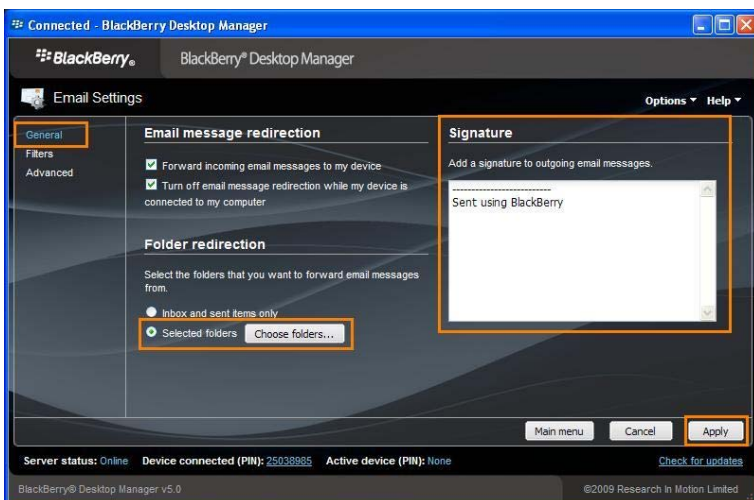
Connected - BlackBerry Desktop Manager

BlackBerry. BlackBerry® Desktop Manager

Email Settings

Options ▾ Help ▾

General
Filters
Advanced

Email message redirection

Forward incoming email messages to my device

Turn off email message redirection while my device is connected to my computer

Folder redirection

Select the folders that you want to forward email messages from.

Inbox and sent items only

Selected folders Choose folders...

Signature

Add a signature to outgoing email messages.

---------------------------
Sent using BlackBerry

Main menu Cancel Apply

Server status: Online Device connected (PIN): 25038985 Active device (PIN): None Check for updates

BlackBerry® Desktop Manager v5.0 ©2009 Research In Motion Limited